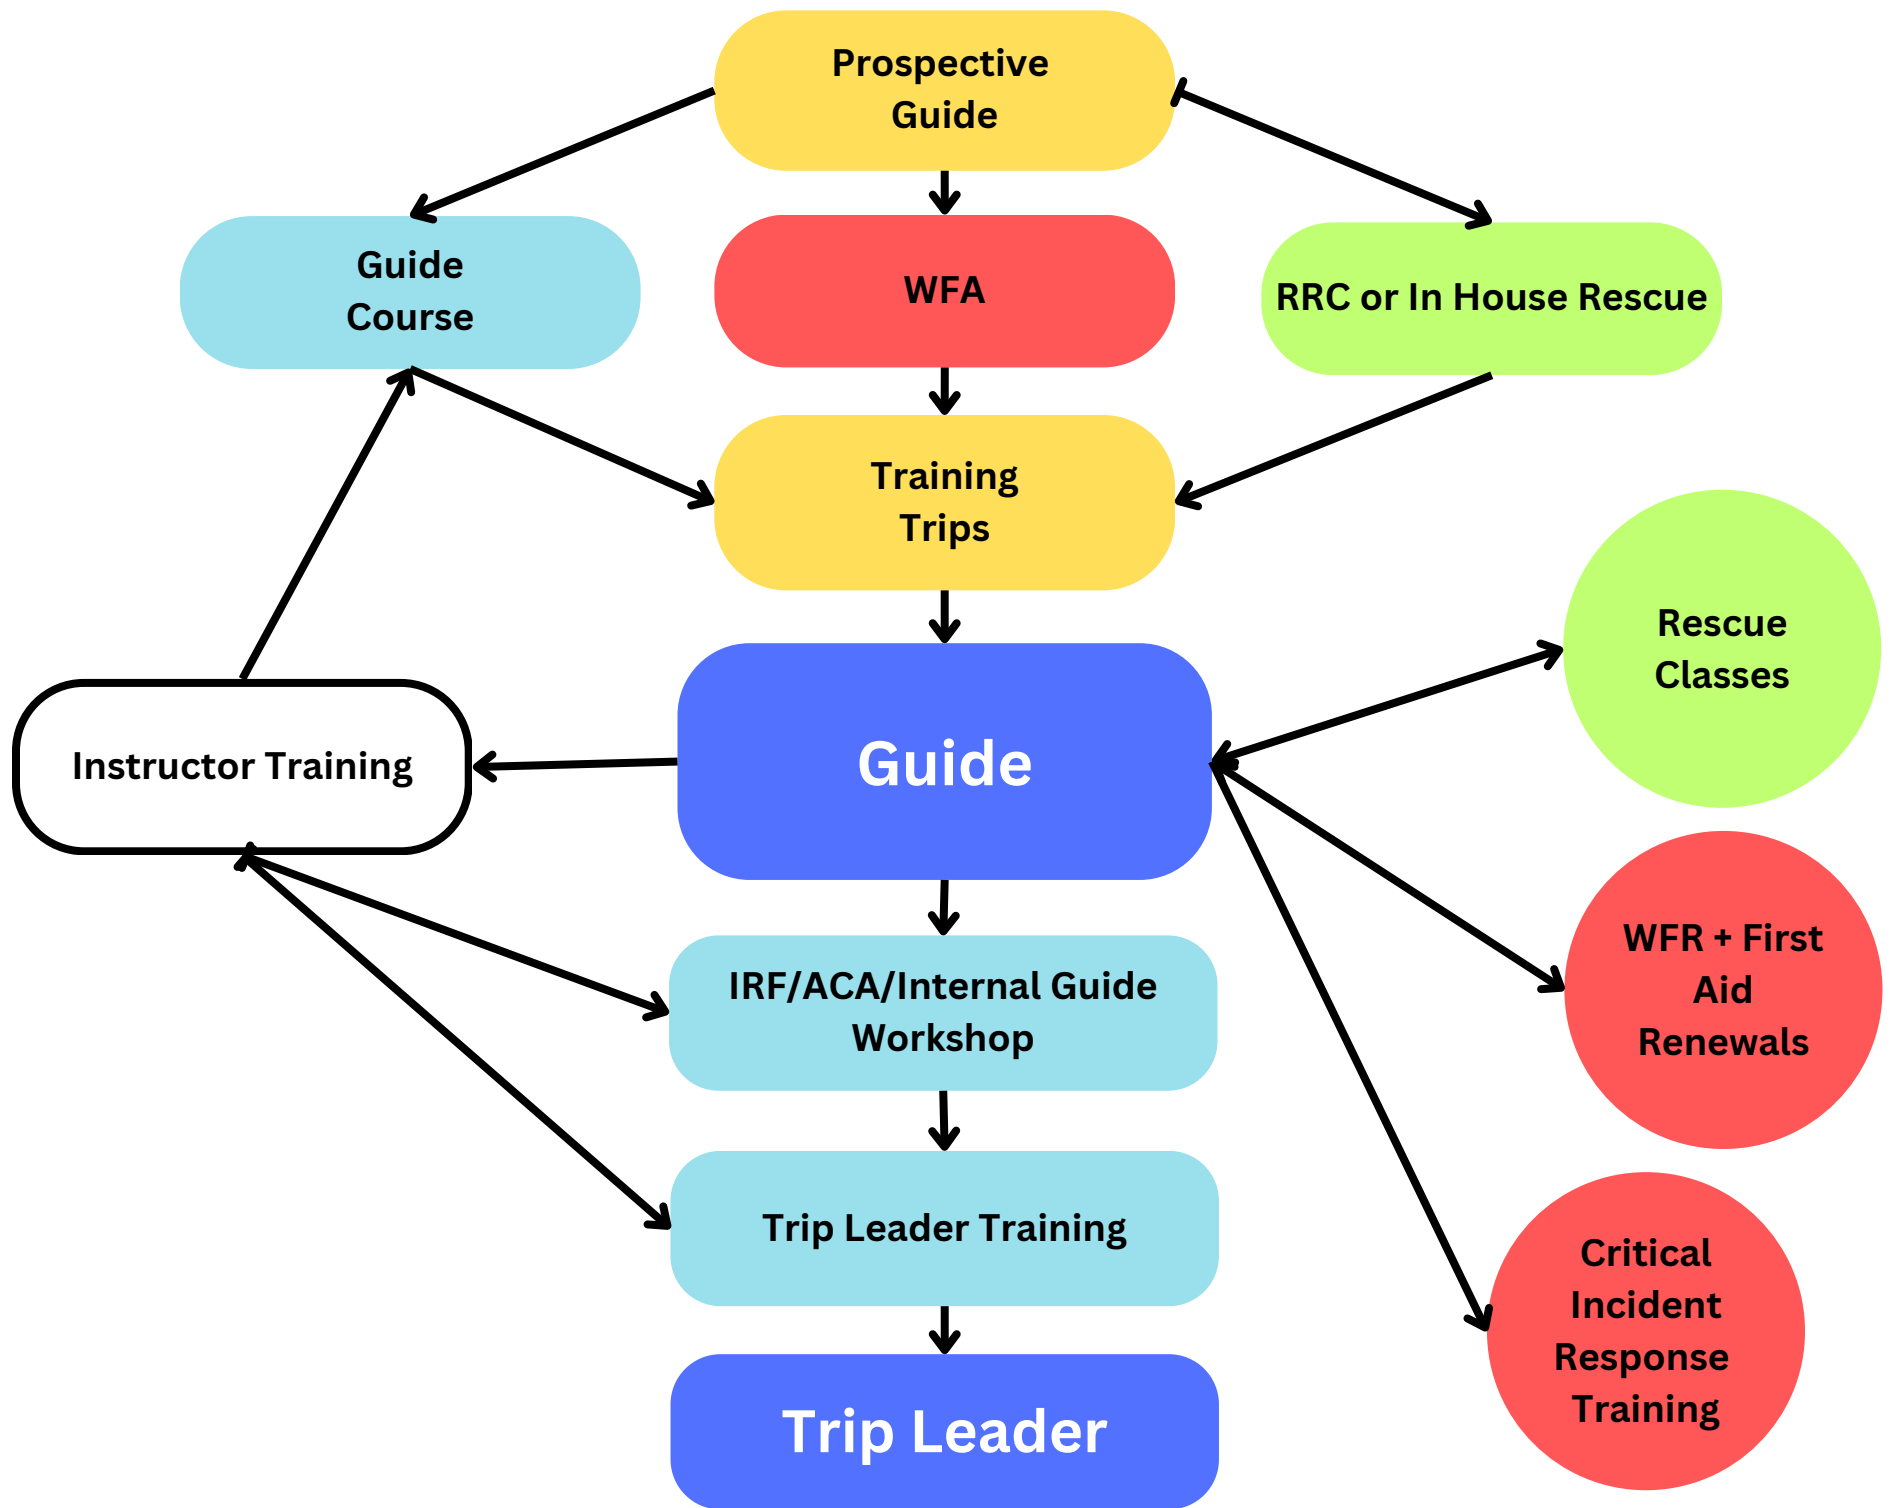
Prospective Guide

Guide Course

WFA

RRC or In House Rescue

Training Trips

Rescue Classes

Instructor Training

Guide

WFR + First Aid Renewals

IRF/ACA/Internal Guide Workshop

Trip Leader Training

Critical Incident Response Training

Trip Leader